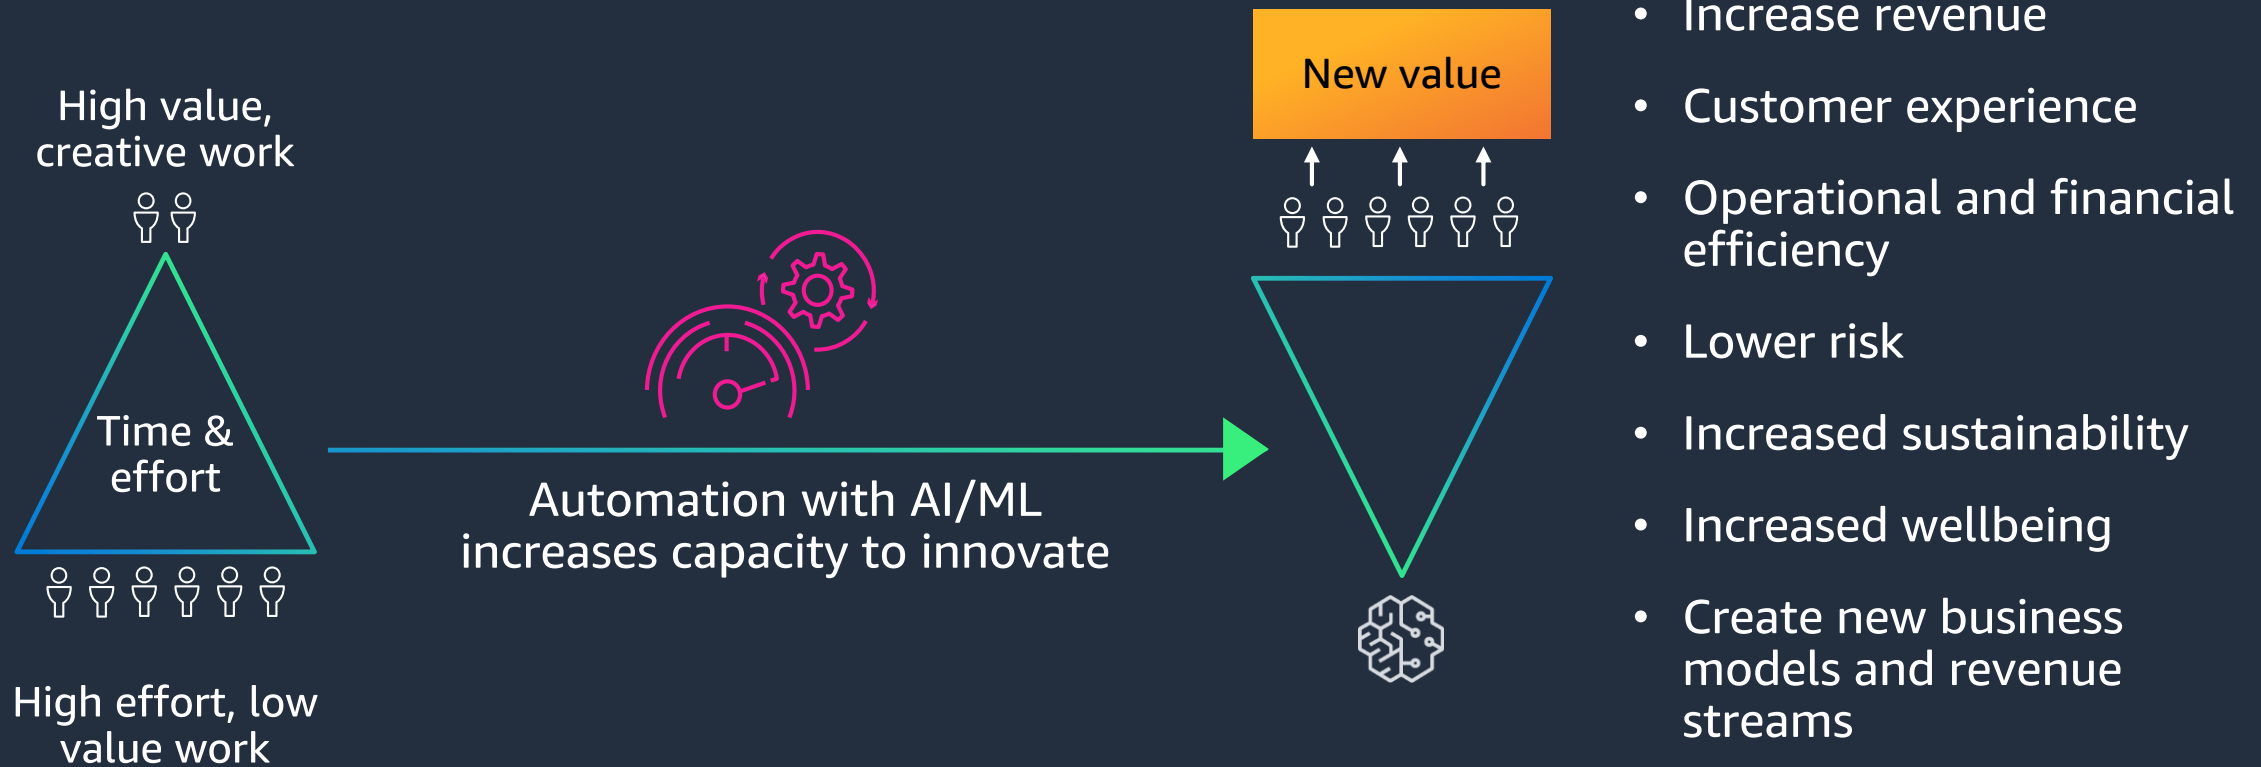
High value, creative work

Time & effort

High effort, low value work

Automation with AI/ML increases capacity to innovate

New value

• Increase revenue
• Customer experience
• Operational and financial efficiency
• Lower risk
• Increased sustainability
• Increased wellbeing
• Create new business models and revenue streams